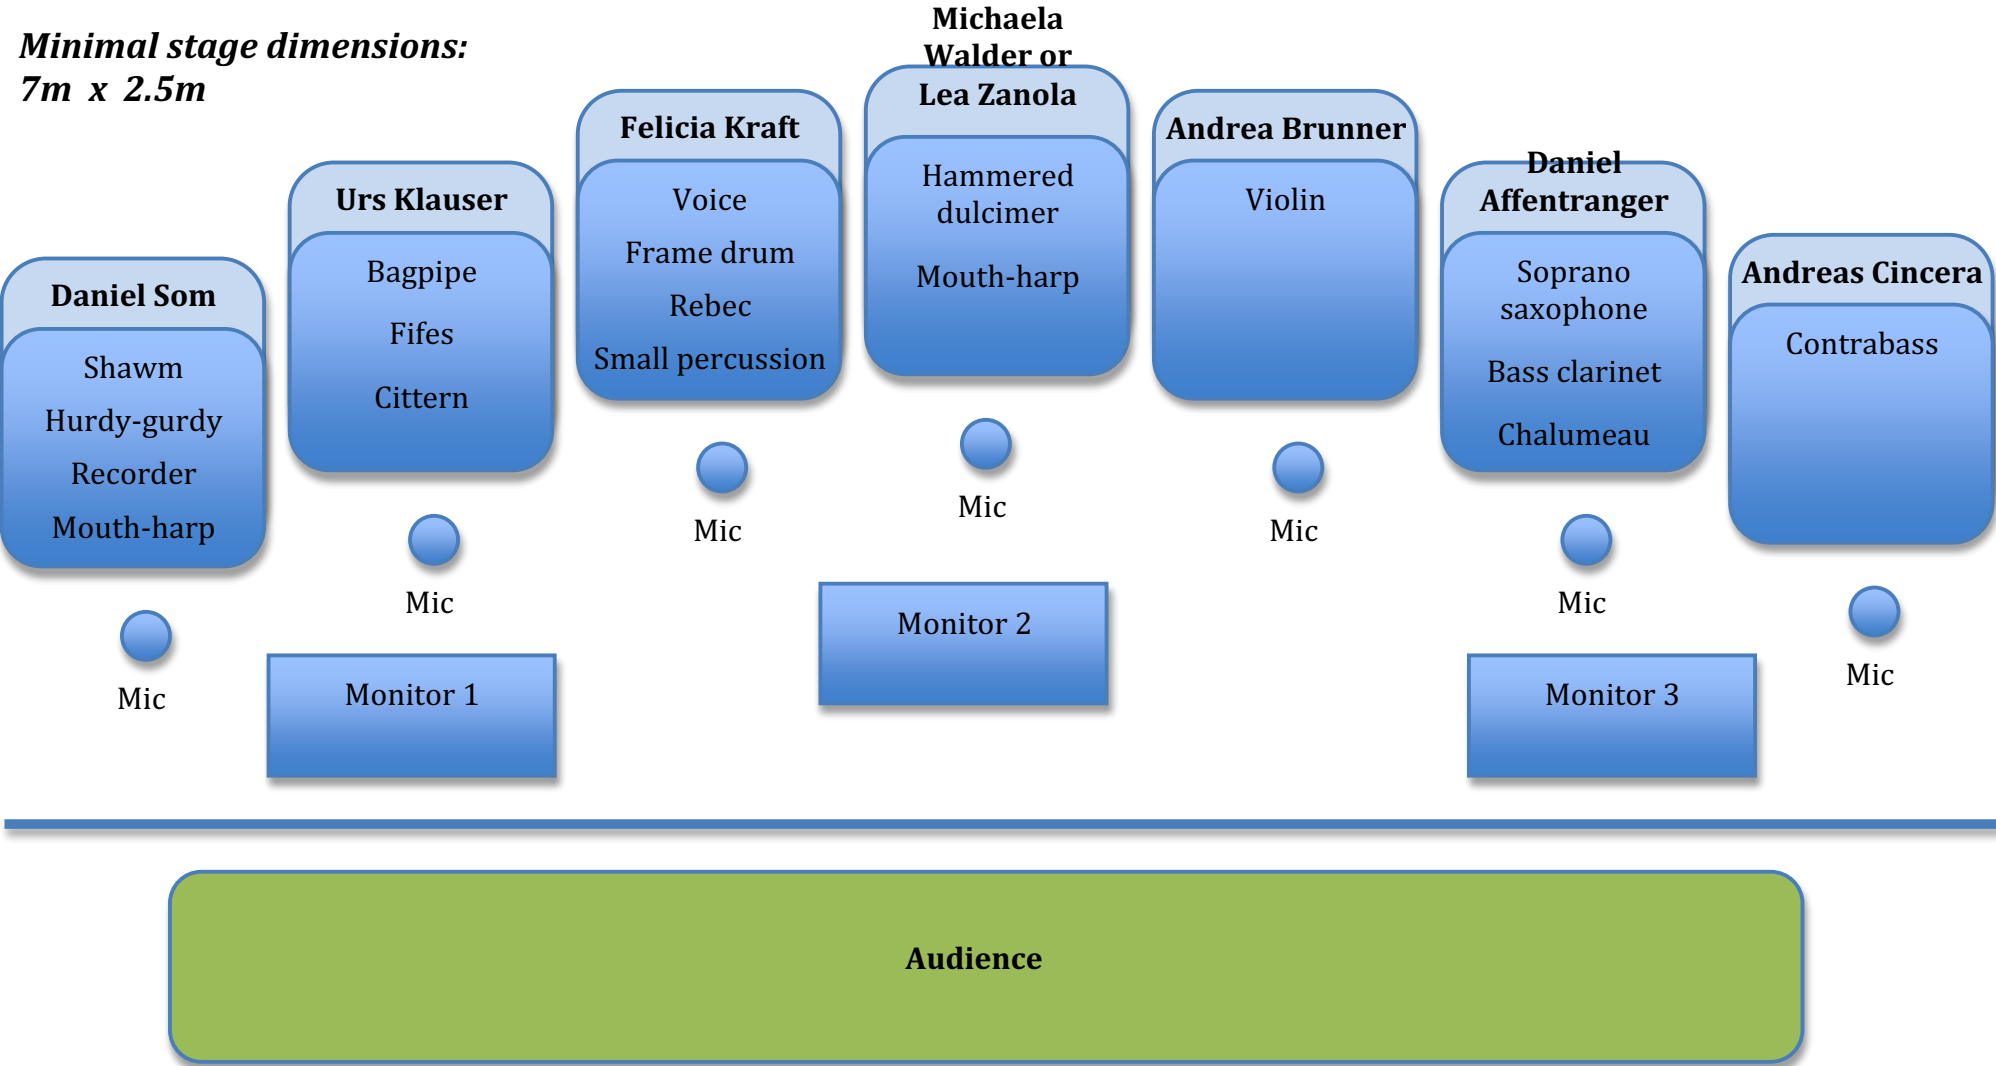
Minimal stage dimensions:
7m x 2.5m

Daniel Som
Shawm
Hurdy-gurdy
Recorder
Mouth-harp

Mic

Urs Klauser
Bagpipe
Fifes
Cittern

Mic

Monitor 1

Felicia Kraft
Voice
Frame drum
Rebec
Small percussion

Mic

Michaela Walder or Lea Zanola
Hammered dulcimer
Mouth-harp

Mic

Monitor 2

Andrea Brunner
Violin

Mic

Daniel Affentranger
Soprano saxophone
Bass clarinet
Chalumeau

Mic

Monitor 3

Andreas Cincera
Contrabass

Mic

Audience